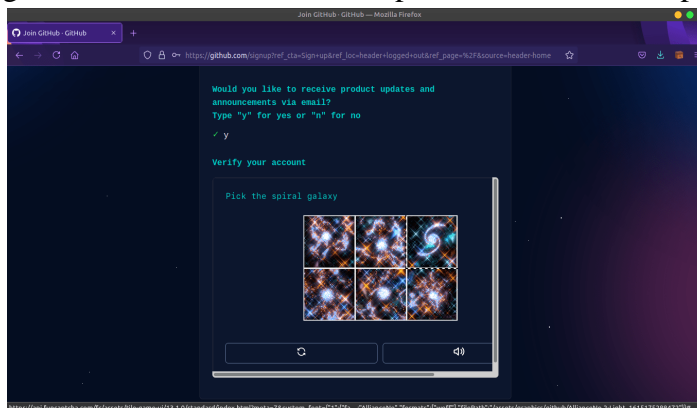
Join GitHub · GitHub — Mozilla Firefox

Join GitHub · GitHub

https://github.com/signup?ref_cta=Sign+up&ref_loc=header+logged+out&ref_page=%2F&source=header-home

Would you like to receive product updates and announcements via email?
Type "y" for yes or "n" for no

✓ y

Verify your account

Pick the spiral galaxy

https://api.funcaptcha.com/fc/assets/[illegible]